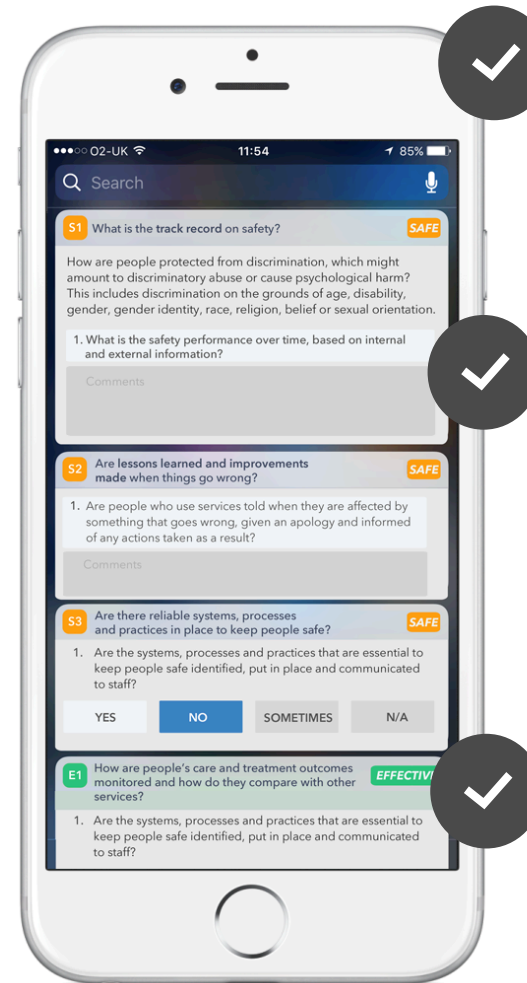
●●●○○ O2-UK 11:54 85%

Search

S1 What is the track record on safety? SAFE

How are people protected from discrimination, which might amount to discriminatory abuse or cause psychological harm? This includes discrimination on the grounds of age, disability, gender, gender identity, race, religion, belief or sexual orientation.

1. What is the safety performance over time, based on internal and external information?

Comments

S2 Are lessons learned and improvements made when things go wrong? SAFE

1. Are people who use services told when they are affected by something that goes wrong, given an apology and informed of any actions taken as a result?

Comments

S3 Are there reliable systems, processes and practices in place to keep people safe? SAFE

1. Are the systems, processes and practices that are essential to keep people safe identified, put in place and communicated to staff?

YES NO SOMETIMES N/A

E1 How are people's care and treatment outcomes monitored and how do they compare with other services? EFFECTIV

1. Are the systems, processes and practices that are essential to keep people safe identified, put in place and communicated to staff?